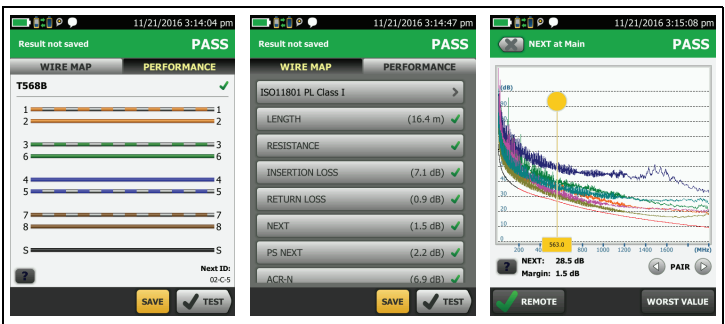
11/21/2016 3:14:04 pm
Result not saved
PASS
WIRE MAP
PERFORMANCE
T568B
1 1
2 2
3 3
6 6
4 4
5 5
7 7
8 8
S S
?
Next ID:
02-C-5
SAVE
TEST

11/21/2016 3:14:47 pm
Result not saved
PASS
WIRE MAP
PERFORMANCE
ISO11801 PL Class I
LENGTH (16.4 m)
RESISTANCE
INSERTION LOSS (7.1 dB)
RETURN LOSS (0.9 dB)
NEXT (1.5 dB)
PS NEXT (2.2 dB)
ACR-N (6.9 dB)
SAVE
TEST

11/21/2016 3:15:08 pm
NEXT at Main
PASS
(dB)
70
60
50
40
30
20
10
0
200 400 600 800 1000 1200 1400 1600
(MHz)
563.0
?
NEXT: 28.5 dB
Margin: 1.5 dB
PAIR
REMOTE
WORST VALUE